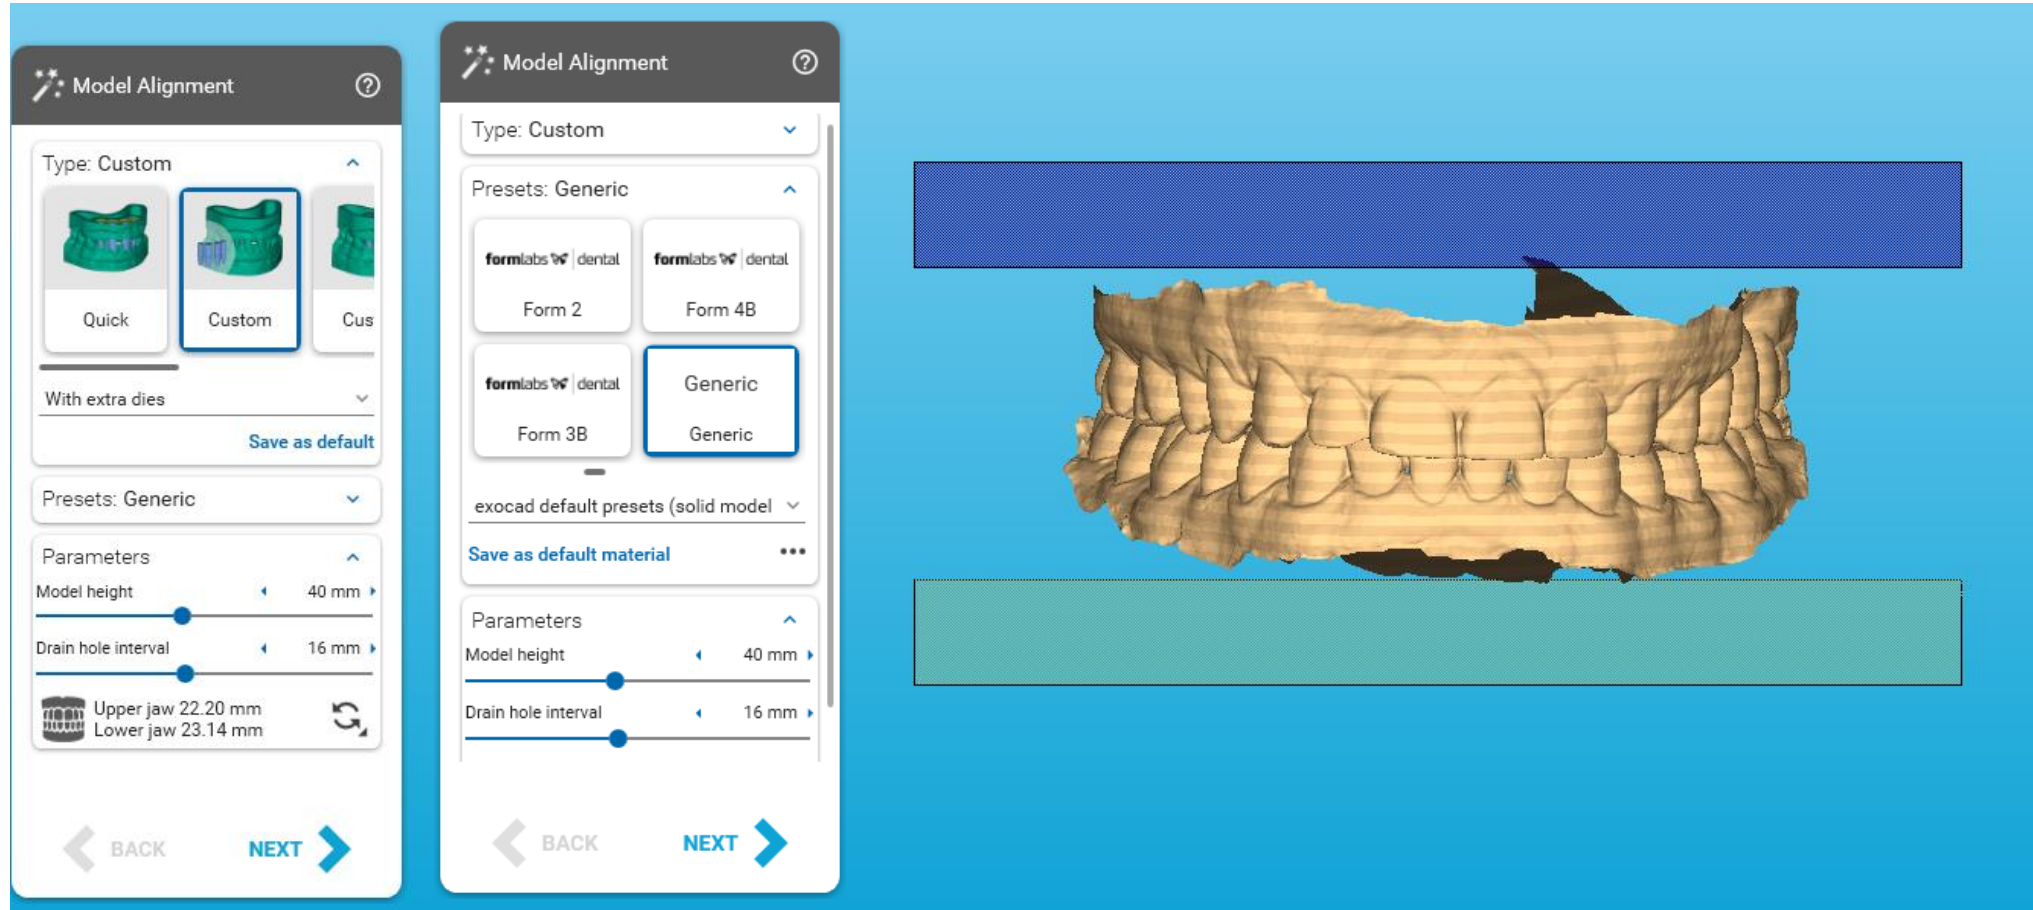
Model Alignment

Type: Custom

Quick

Custom

Cus

With extra dies

Save as default

Presets: Generic

Parameters

Model height 40 mm

Drain hole interval 16 mm

Upper jaw 22.20 mm
Lower jaw 23.14 mm

BACK

NEXT

Model Alignment

Type: Custom

Presets: Generic

formlabs dental
Form 2

formlabs dental
Form 4B

formlabs dental
Form 3B

Generic
Generic

exocad default presets (solid model

Save as default material

Parameters

Model height 40 mm

Drain hole interval 16 mm

BACK

NEXT